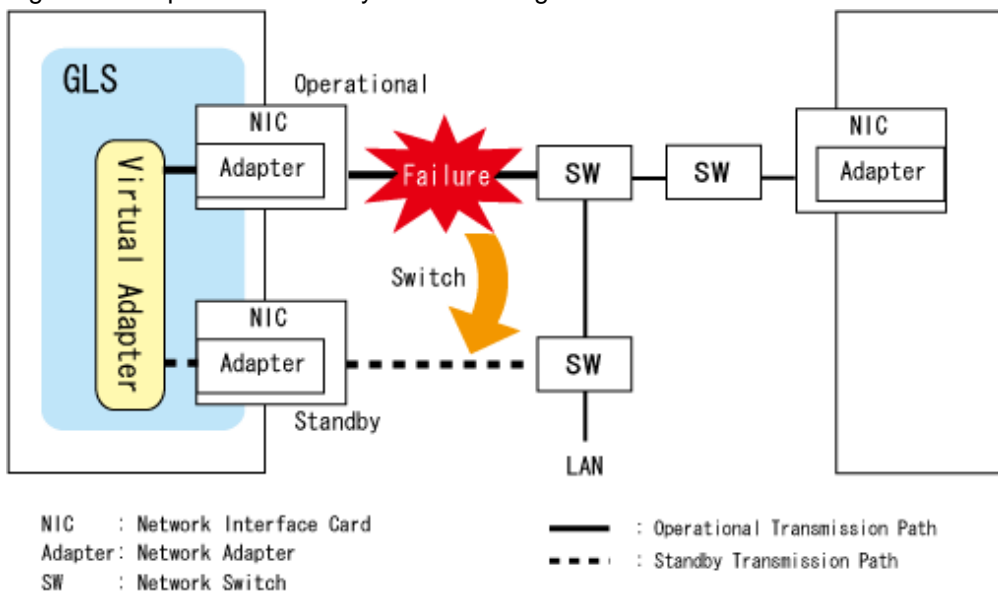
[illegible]

GLS

Operational

NIC

Adapter

Virtual Adapter

Failure

SW

SW

NIC

Adapter

Switch

NIC

Adapter

SW

Standby

LAN

NIC : Network Interface Card
Adapter: Network Adapter
SW : Network Switch

: Operational Transmission Path
: Standby Transmission Path